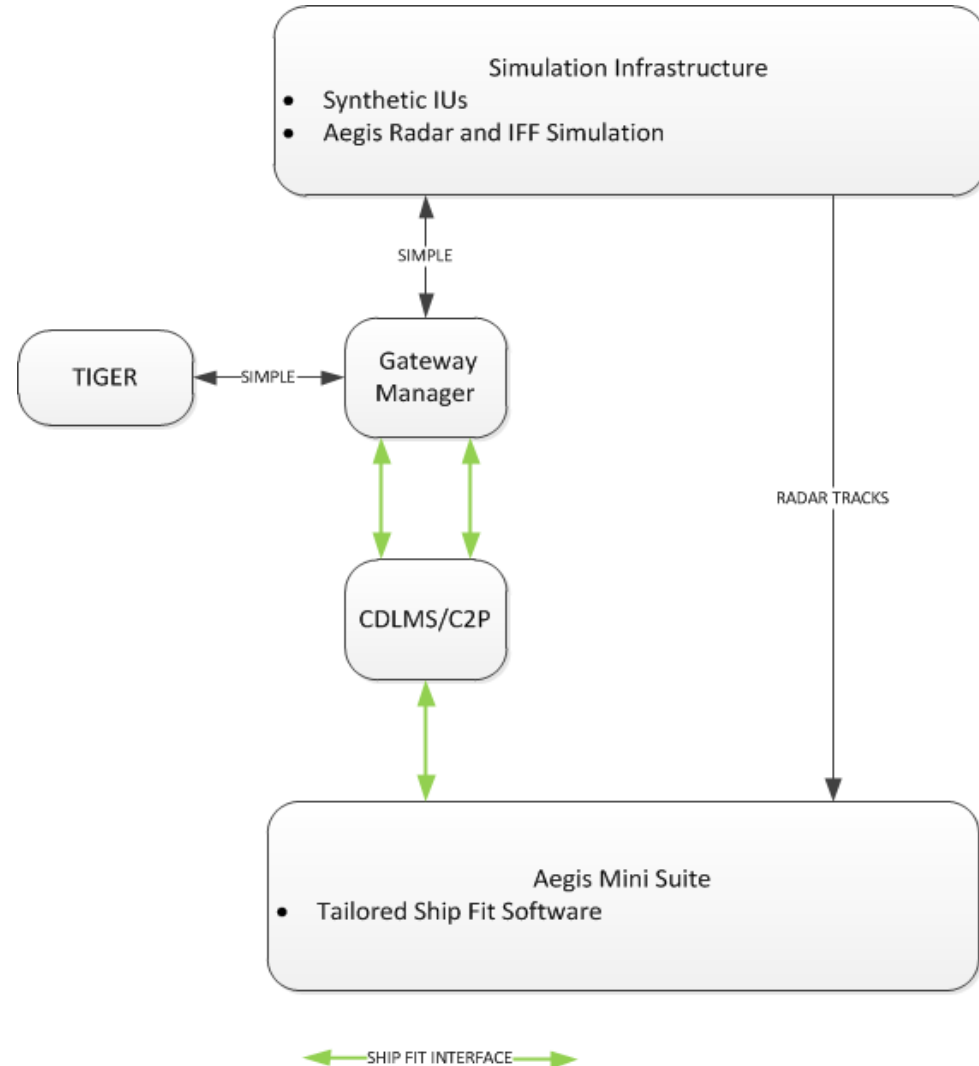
Simulation Infrastructure
- Synthetic IUs
- Aegis Radar and IFF Simulation

SIMPLE

TIGER

SIMPLE

Gateway Manager

RADAR TRACKS

CDLMS/C2P

Aegis Mini Suite
- Tailored Ship Fit Software

SHIP FIT INTERFACE